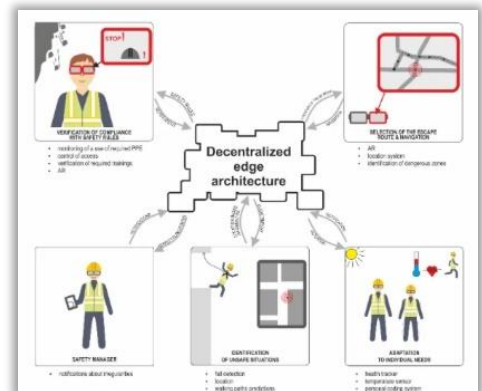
STOP!

VERIFICATION OF COMPLIANCE WITH SAFETY RULES

- monitoring of a use of required PPE
- control of access
- verification of required trainings
- AR

Decentralized edge architecture

SELECTION OF THE ESCAPE ROUTE & NAVIGATION

- AR
- location system
- identification of dangerous zones

SAFETY MANAGER

- notifications about irregularities

IDENTIFICATION OF UNSAFE SITUATIONS

- fall detection
- location
- walking paths predictions

ADAPTATION TO INDIVIDUAL NEEDS

- health tracker
- temperature sensor
- personal cooling system